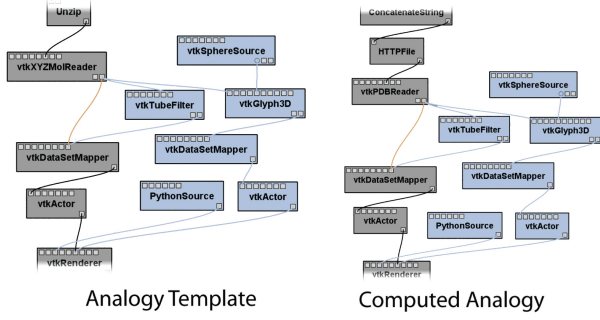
Unzip

vtkXYZMolReader

vtkSphereSource

vtkTubeFilter

vtkGlyph3D

vtkDataSetMapper

vtkDataSetMapper

vtkActor

PythonSource

vtkActor

vtkRenderer

Analogy Template

ConcatenateString

HTTPFile

vtkPDBReader

vtkSphereSource

vtkTubeFilter

vtkGlyph3D

vtkDataSetMapper

vtkDataSetMapper

vtkActor

PythonSource

vtkActor

vtkRenderer

Computed Analogy